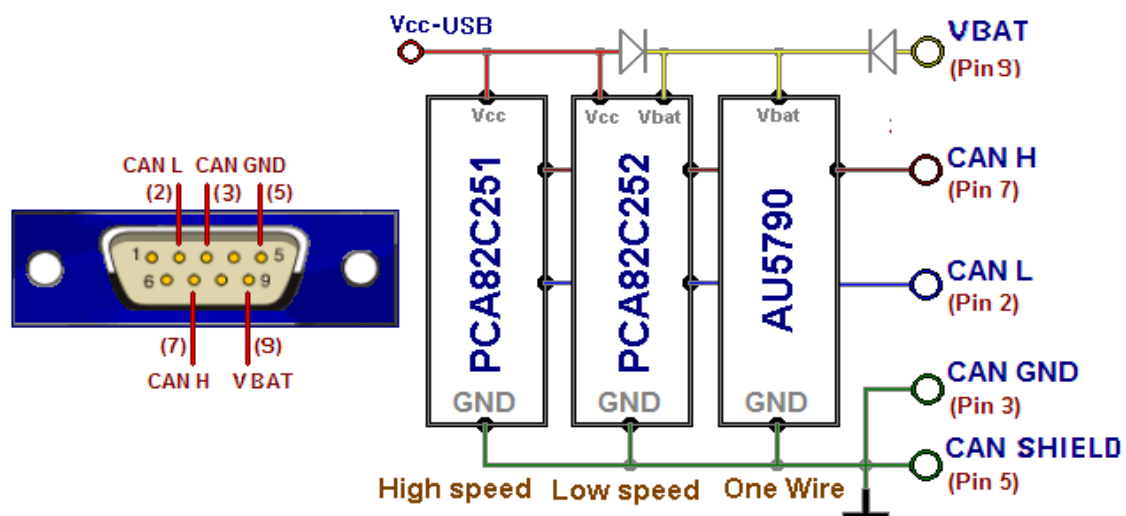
CAN L
(2)
CAN GND
(3)
(5)
1
5
6
9
(7)
(9)
CAN H
V BAT

Vcc-USB
VBAT
(Pin 9)
Vcc
Vcc
Vbat
Vbat
PCA82C251
PCA82C252
AU5790
CAN H
(Pin 7)
CAN L
(Pin 2)
CAN GND
(Pin 3)
GND
GND
GND
CAN SHIELD
(Pin 5)
High speed
Low speed
One Wire